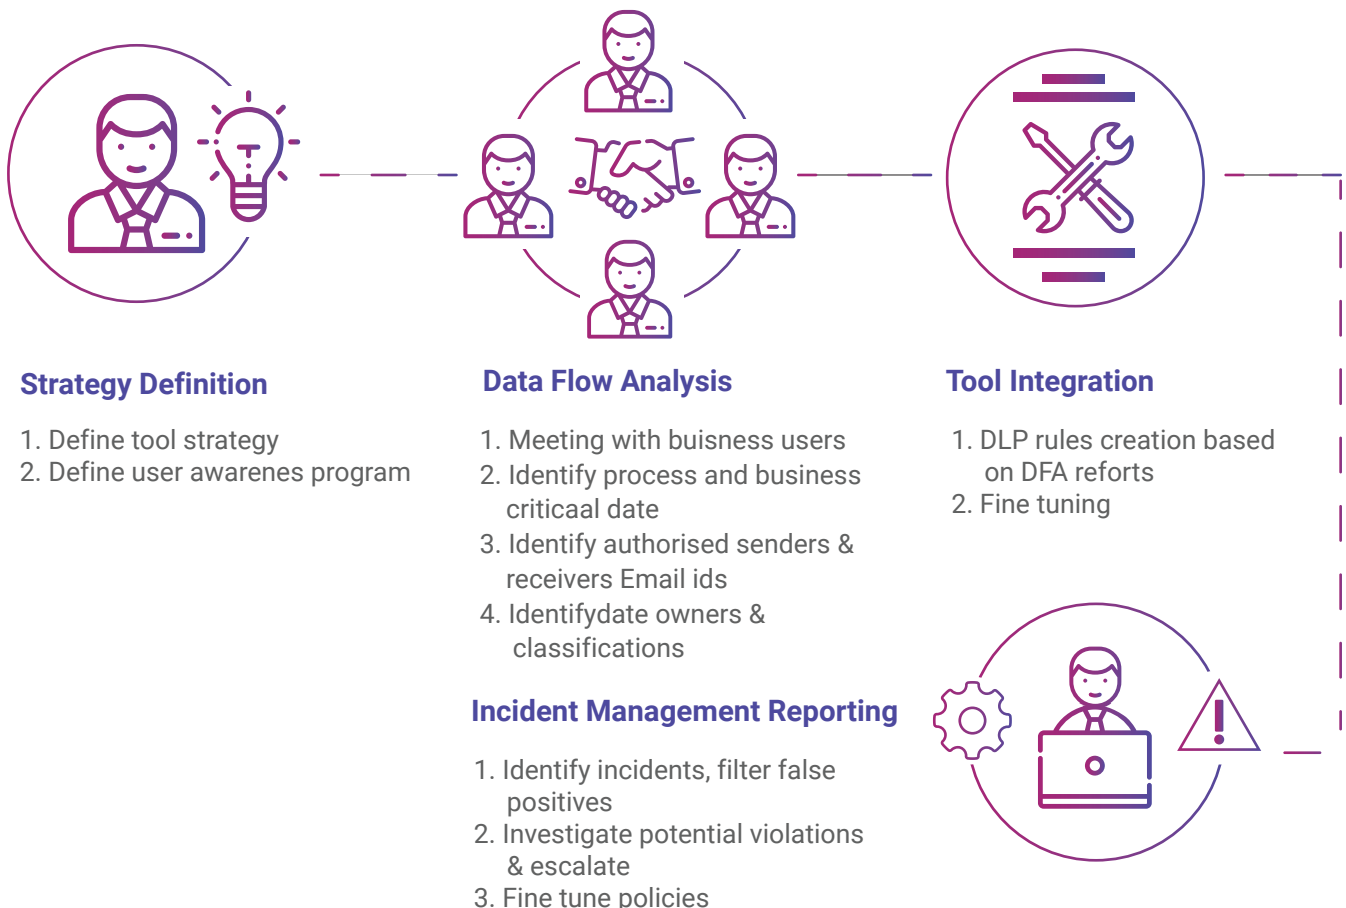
Strategy Definition

1. Define tool strategy
2. Define user awarenes program

Data Flow Analysis

1. Meeting with buisness users
2. Identify process and business criticaal date
3. Identify authorised senders & receivers Email ids
4. Identifydate owners & classifications

Tool Integration

1. DLP rules creation based on DFA reforts
2. Fine tuning

Incident Management Reporting

1. Identify incidents, filter false positives
2. Investigate potential violations & escalate
3. Fine tune policies